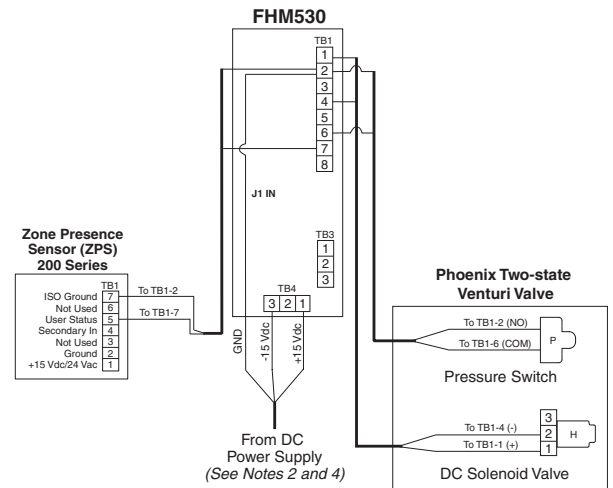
FHM530

TB1
1
2
3
4
5
6
7
8

J1 IN

TB3
1
2
3

TB4
3 2 1

GND
-15 Vdc
+15 Vdc

From DC Power Supply
(See Notes 2 and 4)

Zone Presence Sensor (ZPS) 200 Series

TB1
ISO Ground 7
Not Used 6
User Status 5
Secondary In 4
Not Used 3
Ground 2
+15 Vdc/24 Vac 1

To TB1-2
To TB1-7

Phoenix Two-state Venturi Valve

To TB1-2 (NO)
To TB1-6 (COM)
P
Pressure Switch

3
2
1
H
To TB1-4 (-)
To TB1-1 (+)
DC Solenoid Valve